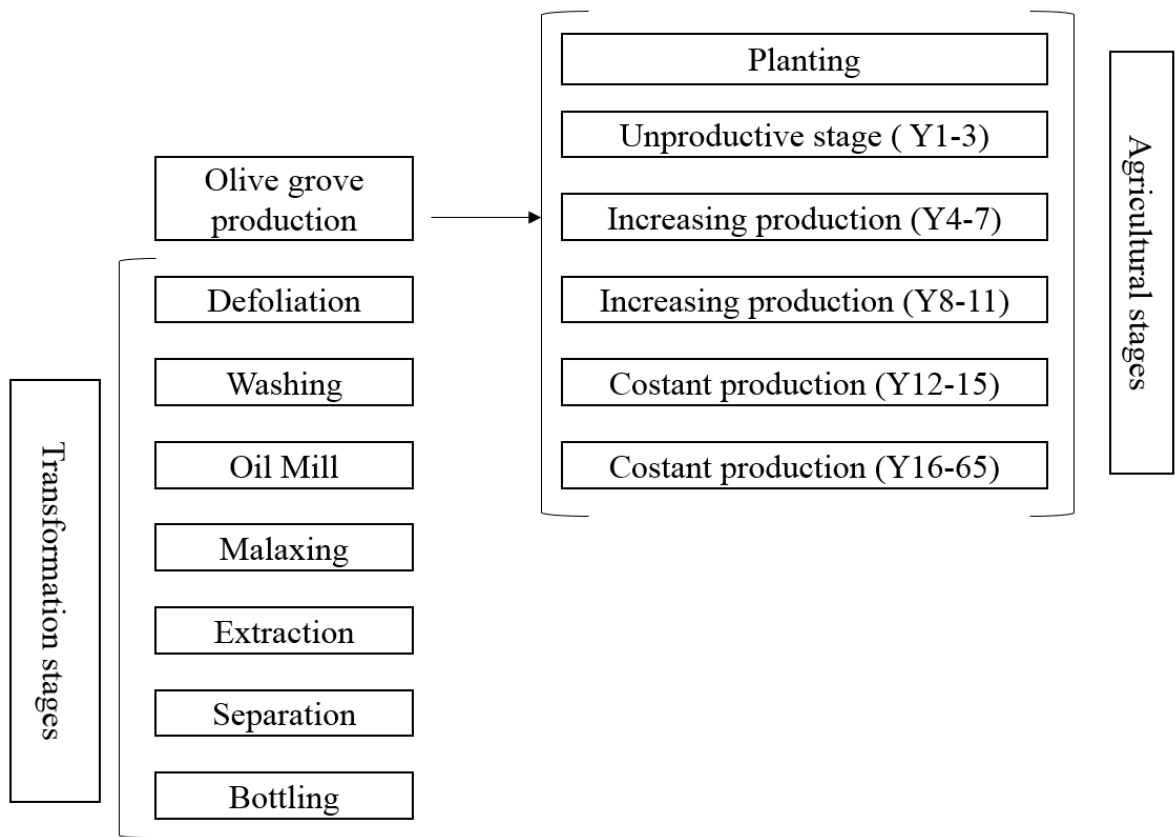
Olive grove production

Planting

Unproductive stage ( Y1-3)

Increasing production (Y4-7)

Increasing production (Y8-11)

Costant production (Y12-15)

Costant production (Y16-65)

Agricultural stages

Transformation stages

Defoliation

Washing

Oil Mill

Malaxing

Extraction

Separation

Bottling